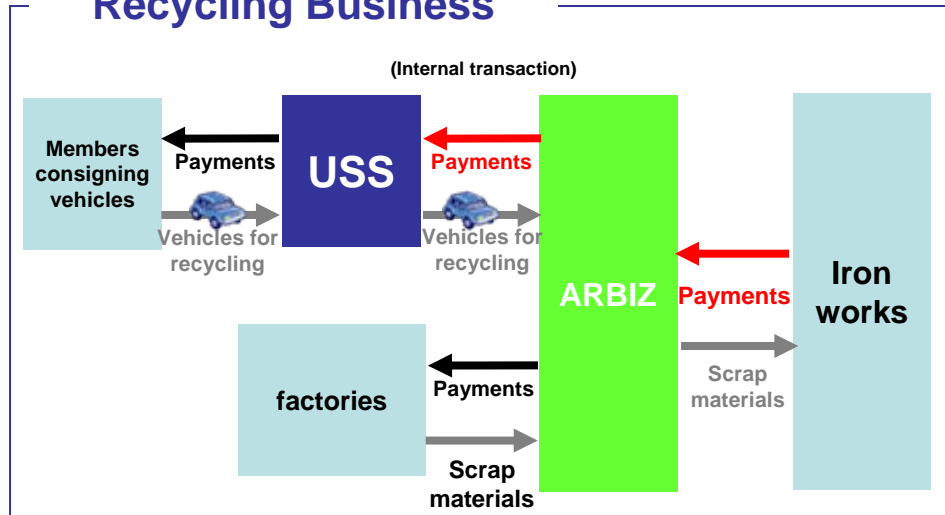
Recycling Business

(Internal transaction)

Members consigning vehicles

Payments

USS

Payments

Vehicles for recycling

Vehicles for recycling

ARBIZ

Payments

Iron works

Scrap materials

factories

Payments

Scrap materials